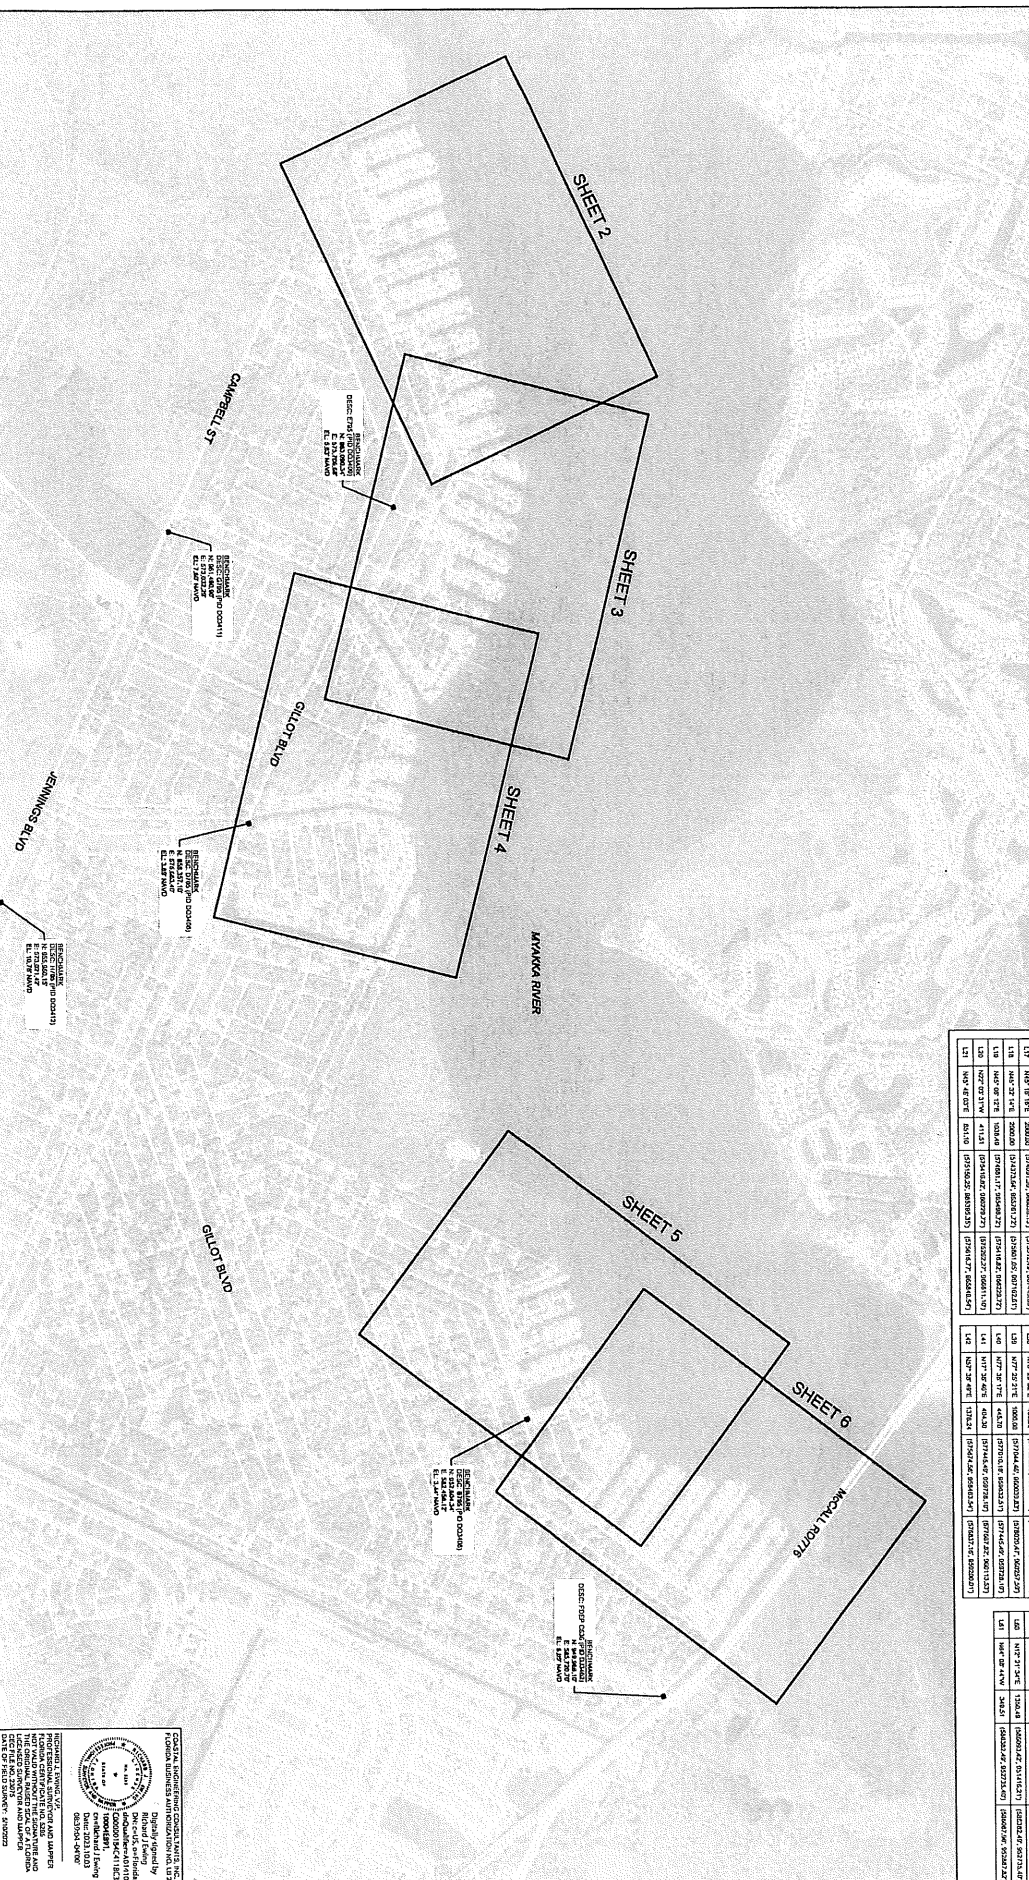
SHEET 2

SHEET 3

SHEET 4

SHEET 5

SHEET 6

MYAKKA RIVER

CAMPBELL ST

GILLOT BLVD

JENNINGS BLVD

GILLOT BLVD

MCCALL RD/776

BENCHMARK
DESC: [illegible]
N: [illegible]
E: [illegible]
EL: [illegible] NAVD

BENCHMARK
DESC: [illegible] (PID DO3411)
N: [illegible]
E: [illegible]
EL: 7.80' NAVD

BENCHMARK
DESC: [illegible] (PID DO3406)
N: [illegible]
E: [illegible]
EL: 3.40' NAVD

BENCHMARK
DESC: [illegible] (PID DO3413)
N: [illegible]
E: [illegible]
EL: 10.19' NAVD

BENCHMARK
DESC: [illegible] (PID DO3408)
N: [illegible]
E: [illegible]
EL: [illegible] NAVD

BENCHMARK
DESC: FDEP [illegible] (PID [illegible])
N: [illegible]
E: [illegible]
EL: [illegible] NAVD

| L17 | N45° 18' 19"E | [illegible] | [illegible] | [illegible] |
|---|---|---|---|---|
| L18 | N45° 32' 14"E | 2000.00 | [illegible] | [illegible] |
| L19 | N46° 08' 12"E | 1030.40 | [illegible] | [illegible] |
| L20 | N27° 03' 31"W | 411.51 | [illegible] | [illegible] |
| L21 | N45° 45' 03"E | 851.10 | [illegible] | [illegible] |

| L39 | N77° 29' 21"E | 1000.00 | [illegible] | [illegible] |
|---|---|---|---|---|
| L40 | N77° 36' 17"E | 443.30 | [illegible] | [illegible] |
| L41 | N77° 36' 46"E | 404.30 | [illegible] | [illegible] |
| L42 | N57° 28' 46"E | 1378.24 | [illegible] | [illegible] |

| L60 | N72° 21' 34"E | 1226.49 | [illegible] | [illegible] |
|---|---|---|---|---|
| L61 | N44° 08' 44"W | 348.51 | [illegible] | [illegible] |

COASTAL ENGINEERING CONSULTANTS, INC.
FLORIDA BUSINESS AUTHORIZATION NO. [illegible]

Digitally signed by Richard J Ewing
DN: c=US, o=Florida, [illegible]
Date: 2023.10.03 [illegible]

RICHARD J. EWING, VI
PROFESSIONAL SURVEYOR AND MAPPER
FLORIDA CERTIFICATE NO. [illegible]
NOT VALID WITHOUT THE SIGNATURE AND THE ORIGINAL RAISED SEAL OF A FLORIDA LICENSED SURVEYOR AND MAPPER
CECI FILE NO. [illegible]
DATE OF FIELD SURVEY: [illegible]